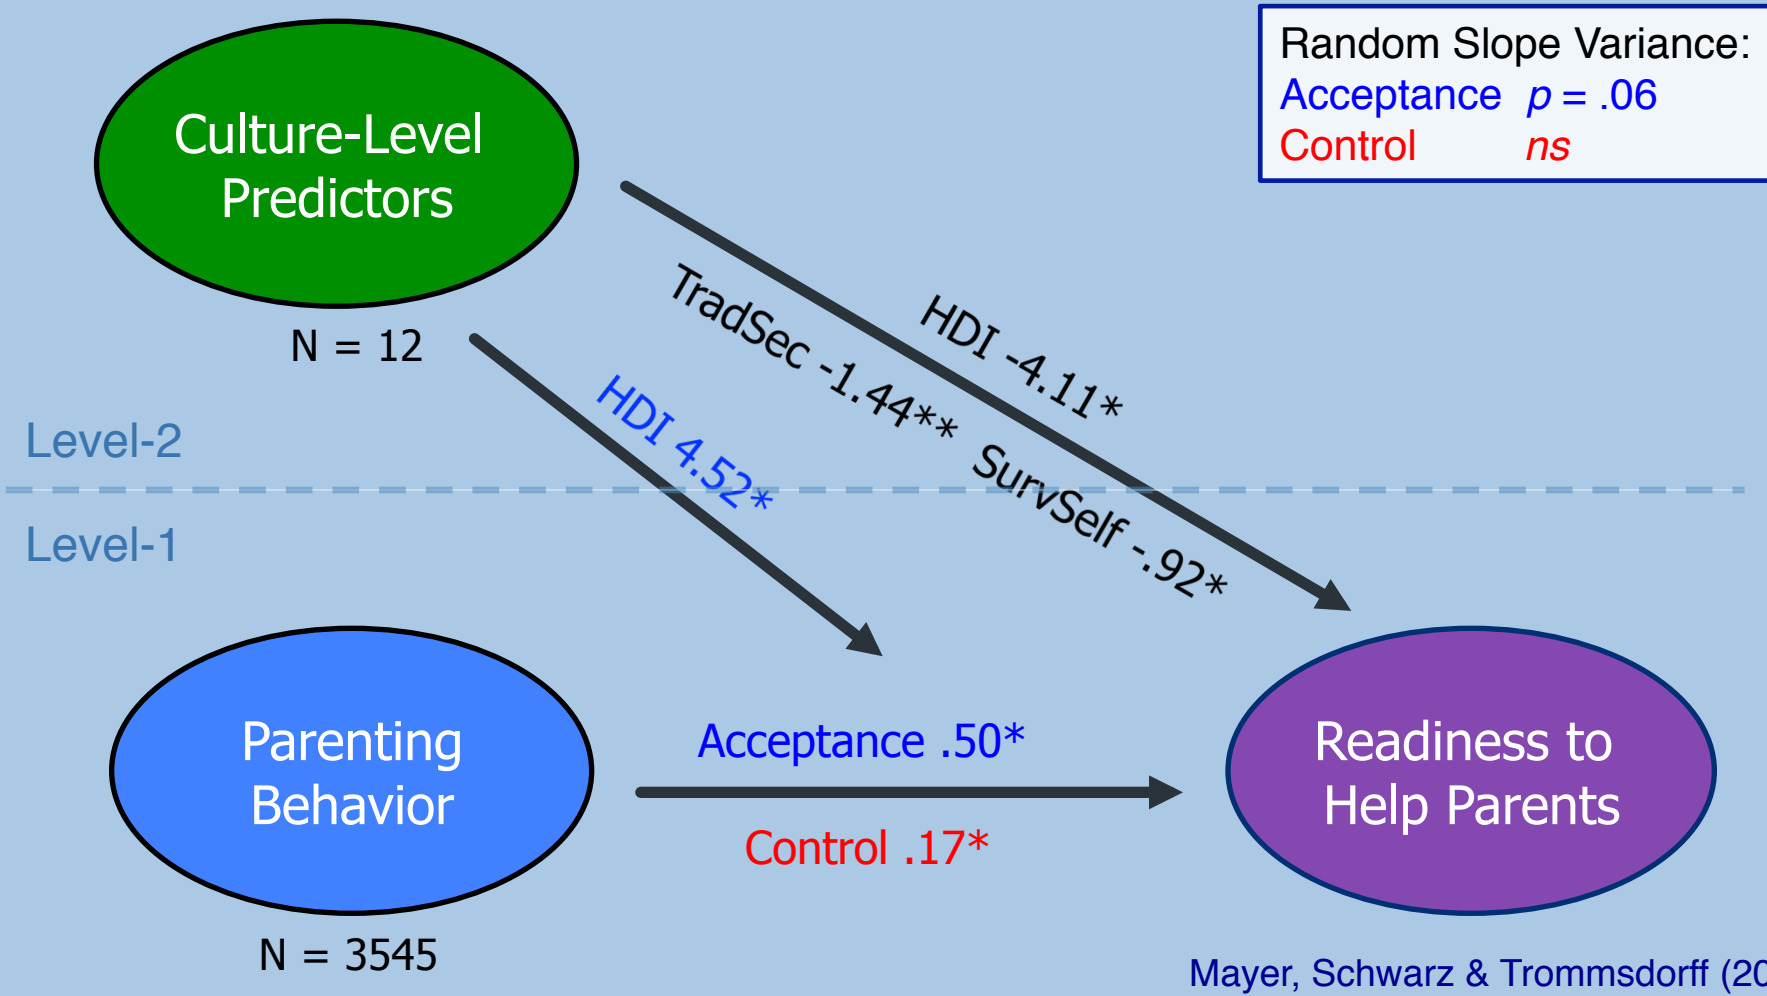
Random Slope Variance:
Acceptance $p$ = .06
Control $ns$

Culture-Level Predictors

N = 12

TradSec -1.44**

HDI -4.11*

HDI 4.52*

SurvSelf -.92*

Level-2

Level-1

Parenting Behavior

Acceptance .50*

Control .17*

Readiness to Help Parents

N = 3545

Mayer, Schwarz & Trommsdorff (20